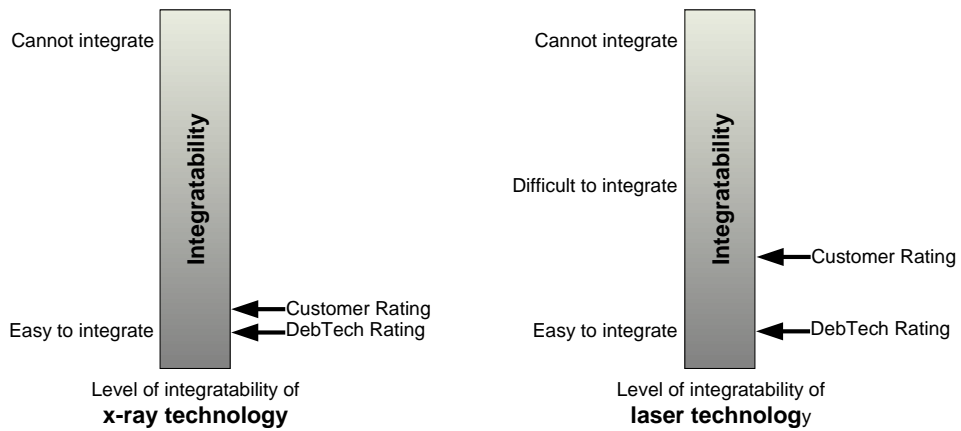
Cannot integrate

Integratability

Customer Rating

Easy to integrate

DebTech Rating

Level of integratability of
**x-ray technology**

Cannot integrate

Integratability

Difficult to integrate

Customer Rating

Easy to integrate

DebTech Rating

Level of integratability of
**laser technolog**y